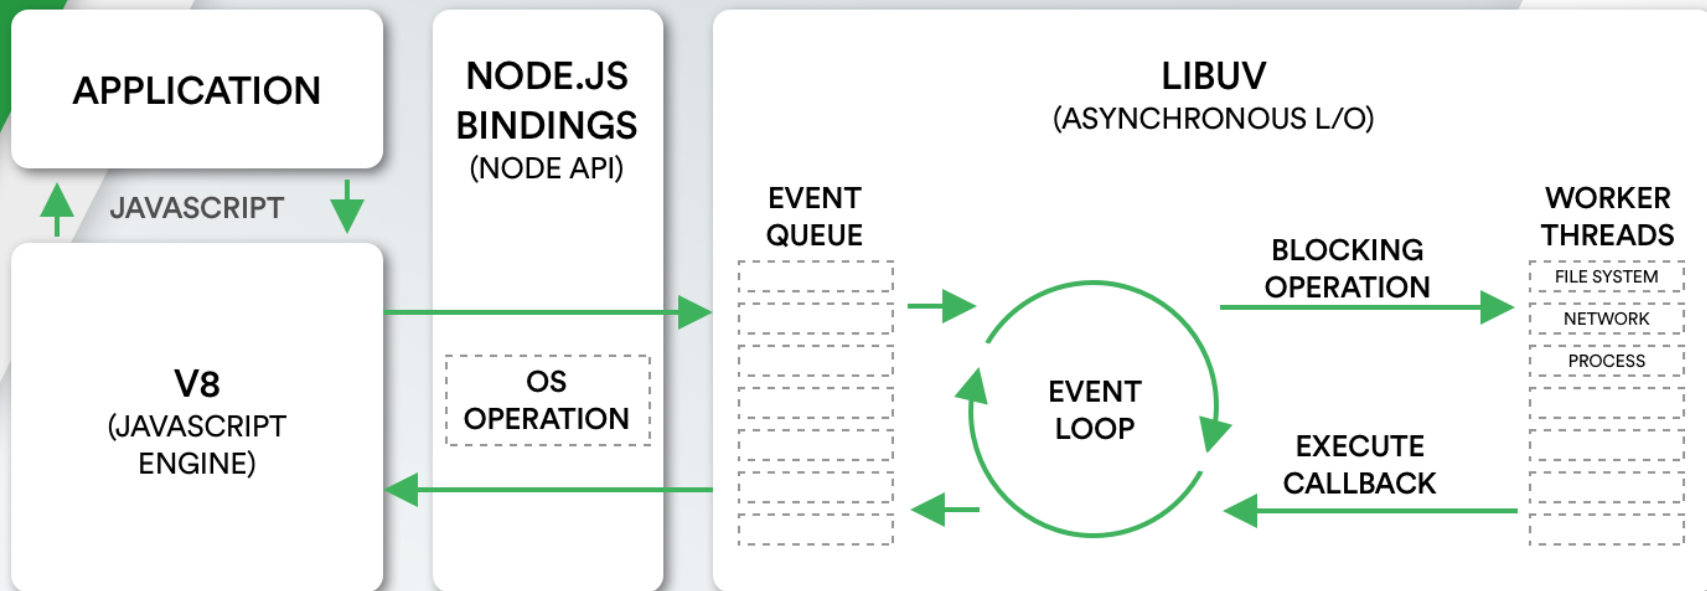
APPLICATION

JAVASCRIPT

V8
(JAVASCRIPT ENGINE)

NODE.JS BINDINGS
(NODE API)

OS OPERATION

LIBUV
(ASYNCHRONOUS L/O)

EVENT QUEUE

EVENT LOOP

BLOCKING OPERATION

WORKER THREADS

FILE SYSTEM

NETWORK

PROCESS

EXECUTE CALLBACK